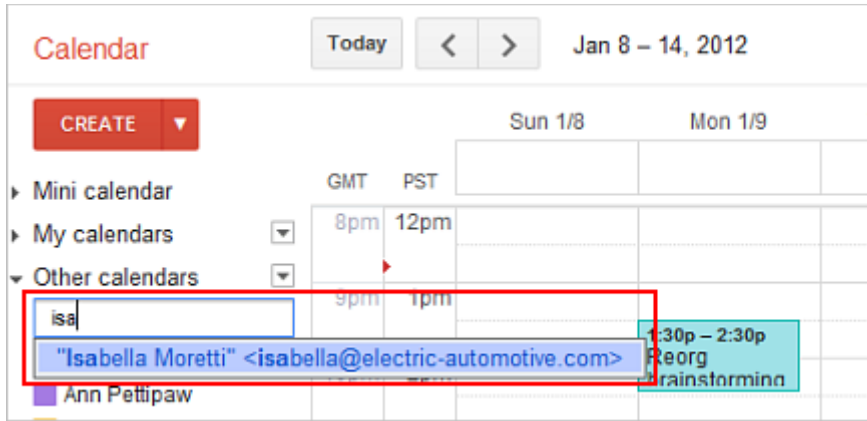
Calendar

Today

Jan 8 – 14, 2012

CREATE

Sun 1/8

Mon 1/9

GMT

PST

Mini calendar

My calendars

Other calendars

8pm

12pm

9pm

1pm

isa

"Isabella Moretti" <isabella@electric-automotive.com>

1:30p – 2:30p
Reorg
Brainstorming

Ann Pettipaw